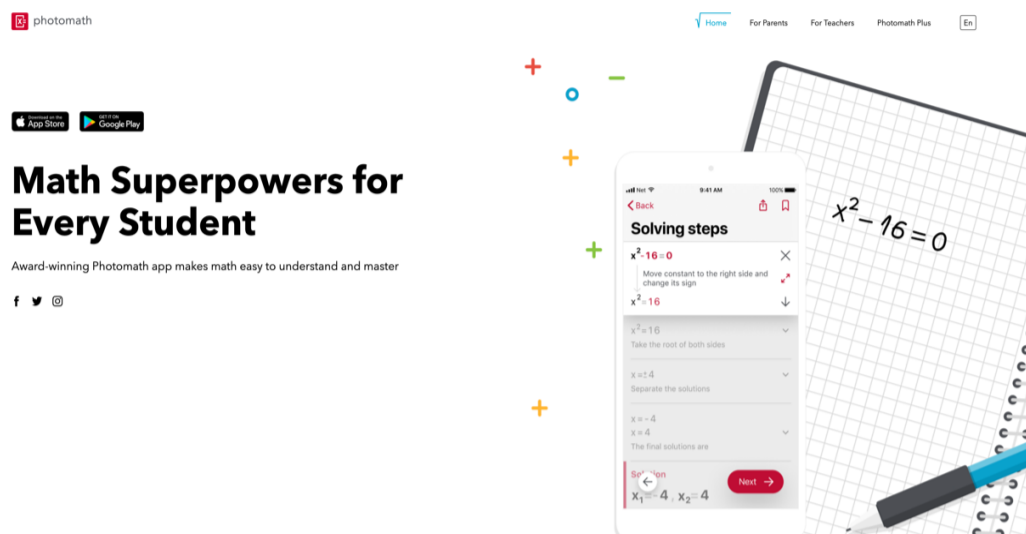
photomath

Home For Parents For Teachers Photomath Plus En

Download on the App Store GET IT ON Google Play

Math Superpowers for Every Student

Award-winning Photomath app makes math easy to understand and master

Net 9:41 AM 100%

Back

Solving steps

$x^2-16=0$

Move constant to the right side and change its sign

$x^2=16$

$x^2=16$

Take the root of both sides

$x=\pm4$

Separate the solutions

$x=-4$
$x=4$

The final solutions are

Sol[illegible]ion

$x_1=-4$ , $x_2=4$

Next

$x^2-16=0$